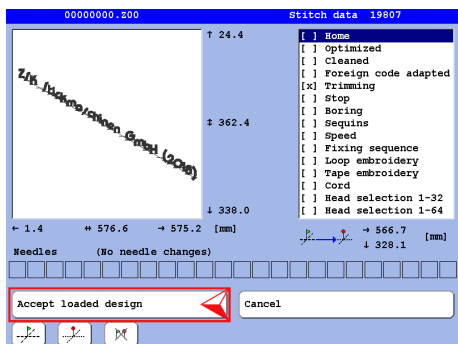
00000000.200

Stitch data 19807

ZSK Stickmaschinen GmbH (2016)

↑ 24.4

↕ 362.4

↓ 338.0

[ ] Home
[ ] Optimized
[ ] Cleaned
[ ] Foreign code adapted
[x] Trimming
[ ] Stop
[ ] Boring
[ ] Sequins
[ ] Speed
[ ] Fixing sequence
[ ] Loop embroidery
[ ] Tape embroidery
[ ] Cord
[ ] Head selection 1-32
[ ] Head selection 1-64

← 1.4 ↔ 576.6 → 575.2 [mm]

→ 566.7 ↓ 328.1 [mm]

Needles (No needle changes)

Accept loaded design

Cancel